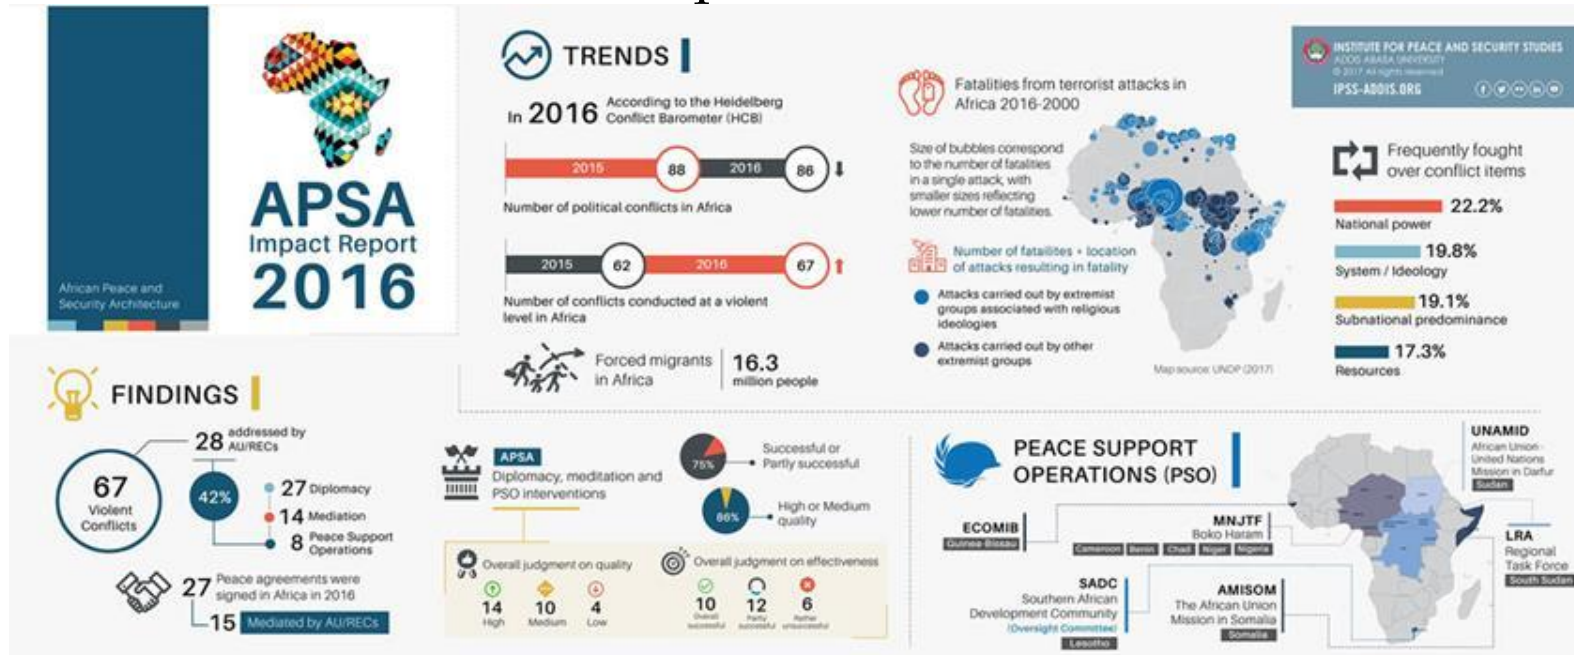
African Peace and Security Architecture

APSA Impact Report 2016

TRENDS

In 2016 According to the Heidelberg Conflict Barometer (HCB)

2015 88 2016 86

Number of political conflicts in Africa

2015 62 2016 67

Number of conflicts conducted at a violent level in Africa

Forced migrants in Africa 16.3 million people

Fatalities from terrorist attacks in Africa 2016-2000

Size of bubbles correspond to the number of fatalities in a single attack, with smaller sizes reflecting lower number of fatalities.

Number of fatalites + location of attacks resulting in fatality

Attacks carried out by extremist groups associated with religious ideologies

Attacks carried out by other extremist groups

Map source: UNDP (2017)

INSTITUTE FOR PEACE AND SECURITY STUDIES
ADDIS ABABA UNIVERSITY
© 2017 All rights reserved
IPSS-ADDIS.ORG

Frequently fought over conflict items

22.2% National power

19.8% System / Ideology

19.1% Subnational predominance

17.3% Resources

FINDINGS

67 Violent Conflicts

28 addressed by AU/RECs

42%

27 Diplomacy

14 Mediation

8 Peace Support Operations

27 Peace agreements were signed in Africa in 2016

15 Mediated by AU/RECs

APSA

Diplomacy, meditation and PSO interventions

75% Successful or Partly successful

86% High or Medium quality

Overall judgment on quality

14 High 10 Medium 4 Low

Overall judgment on effectiveness

10 Overall successful 12 Partly successful 6 Rather unsuccessful

PEACE SUPPORT OPERATIONS (PSO)

ECOMIB
Guinea-Bissau

MNJTF
Boko Haram
Cameroon Benin Chad Niger Nigeria

SADC
Southern African Development Community
(Oversight Committee)
Lesotho

AMISOM
The African Union Mission in Somalia
Somalia

UNAMID
African Union - United Nations Mission in Darfur
Sudan

LRA
Regional Task Force
South Sudan